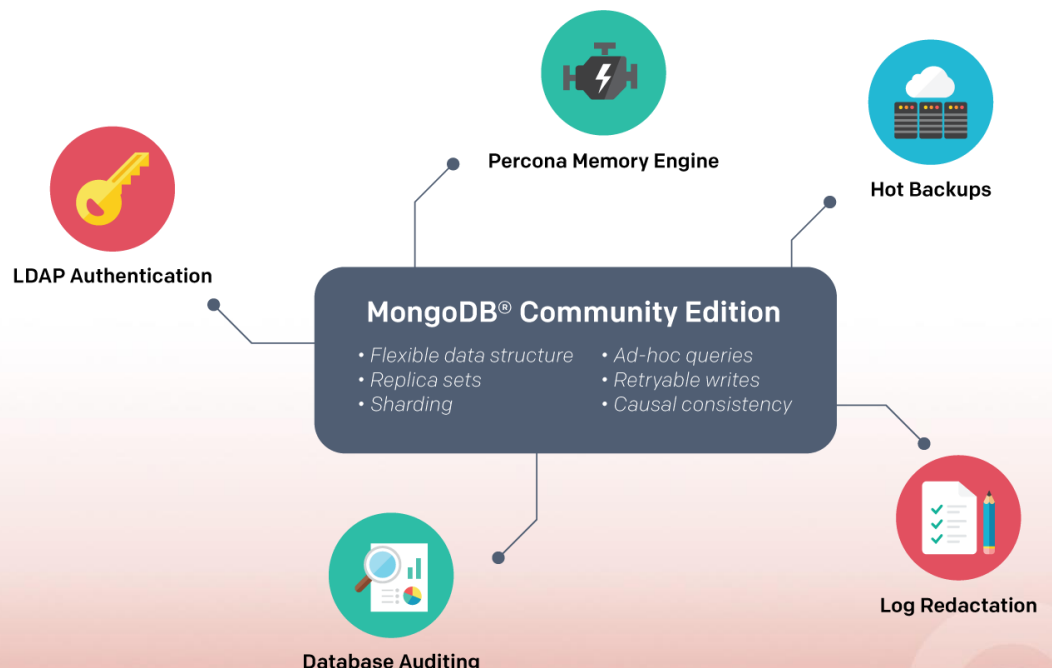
Percona Memory Engine

Hot Backups

LDAP Authentication

MongoDB® Community Edition

• Flexible data structure
• Replica sets
• Sharding

• Ad-hoc queries
• Retryable writes
• Causal consistency

Log Redactation

Database Auditing